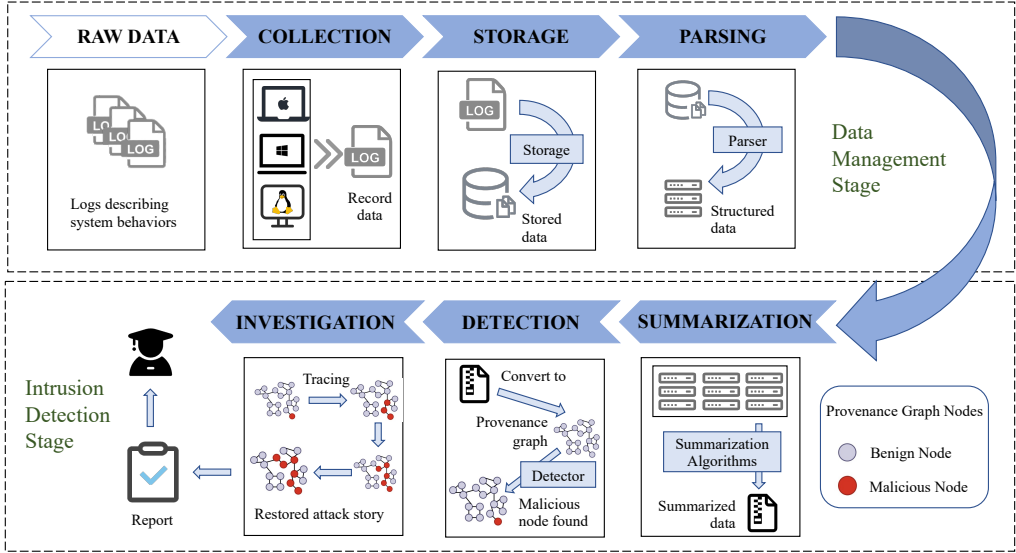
RAW DATA

COLLECTION

STORAGE

PARSING

LOG
LOG
LOG

Logs describing system behaviors

LOG

Record data

LOG

Storage

Stored data

Parser

Structured data

Data Management Stage

INVESTIGATION

DETECTION

SUMMARIZATION

Intrusion Detection Stage

Report

Tracing

Restored attack story

Convert to

Provenance graph

Detector

Malicious node found

Summarization Algorithms

Summarized data

Provenance Graph Nodes

Benign Node

Malicious Node